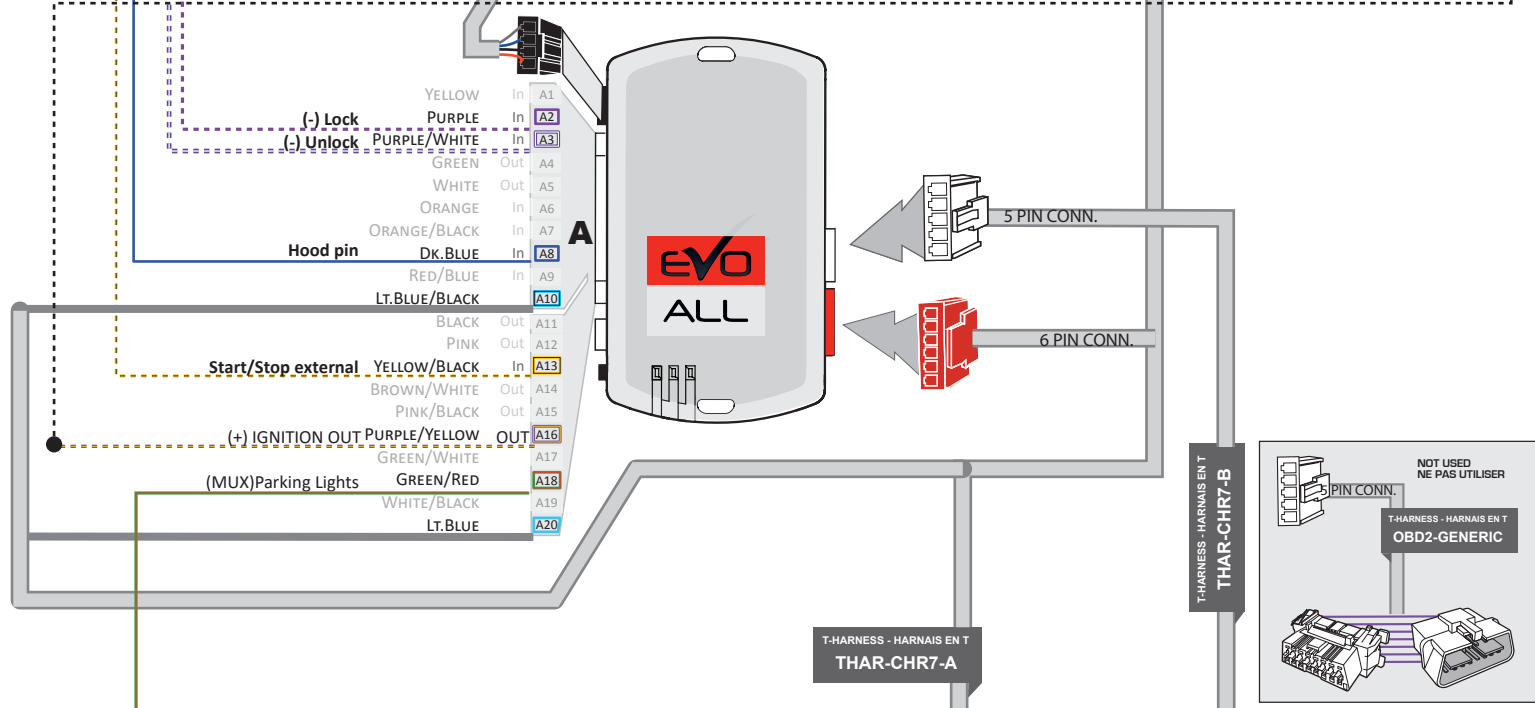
YELLOW In A1
(-) Lock PURPLE In A2
(-) Unlock PURPLE/WHITE In A3
GREEN Out A4
WHITE Out A5
ORANGE In A6
ORANGE/BLACK In A7
Hood pin DK.BLUE In A8
RED/BLUE In A9
LT.BLUE/BLACK A10
BLACK Out A11
PINK Out A12
Start/Stop external YELLOW/BLACK In A13
BROWN/WHITE Out A14
PINK/BLACK Out A15
(+) IGNITION OUT PURPLE/YELLOW OUT A16
GREEN/WHITE A17
(MUX)Parking Lights GREEN/RED A18
WHITE/BLACK A19
LT.BLUE A20

A

EVO
ALL

5 PIN CONN.
6 PIN CONN.

T-HARNESS - HARNAIS EN T
THAR-CHR7-B

T-HARNESS - HARNAIS EN T
THAR-CHR7-A

NOT USED
NE PAS UTILISER
5 PIN CONN.
T-HARNESS - HARNAIS EN T
OBD2-GENERIC